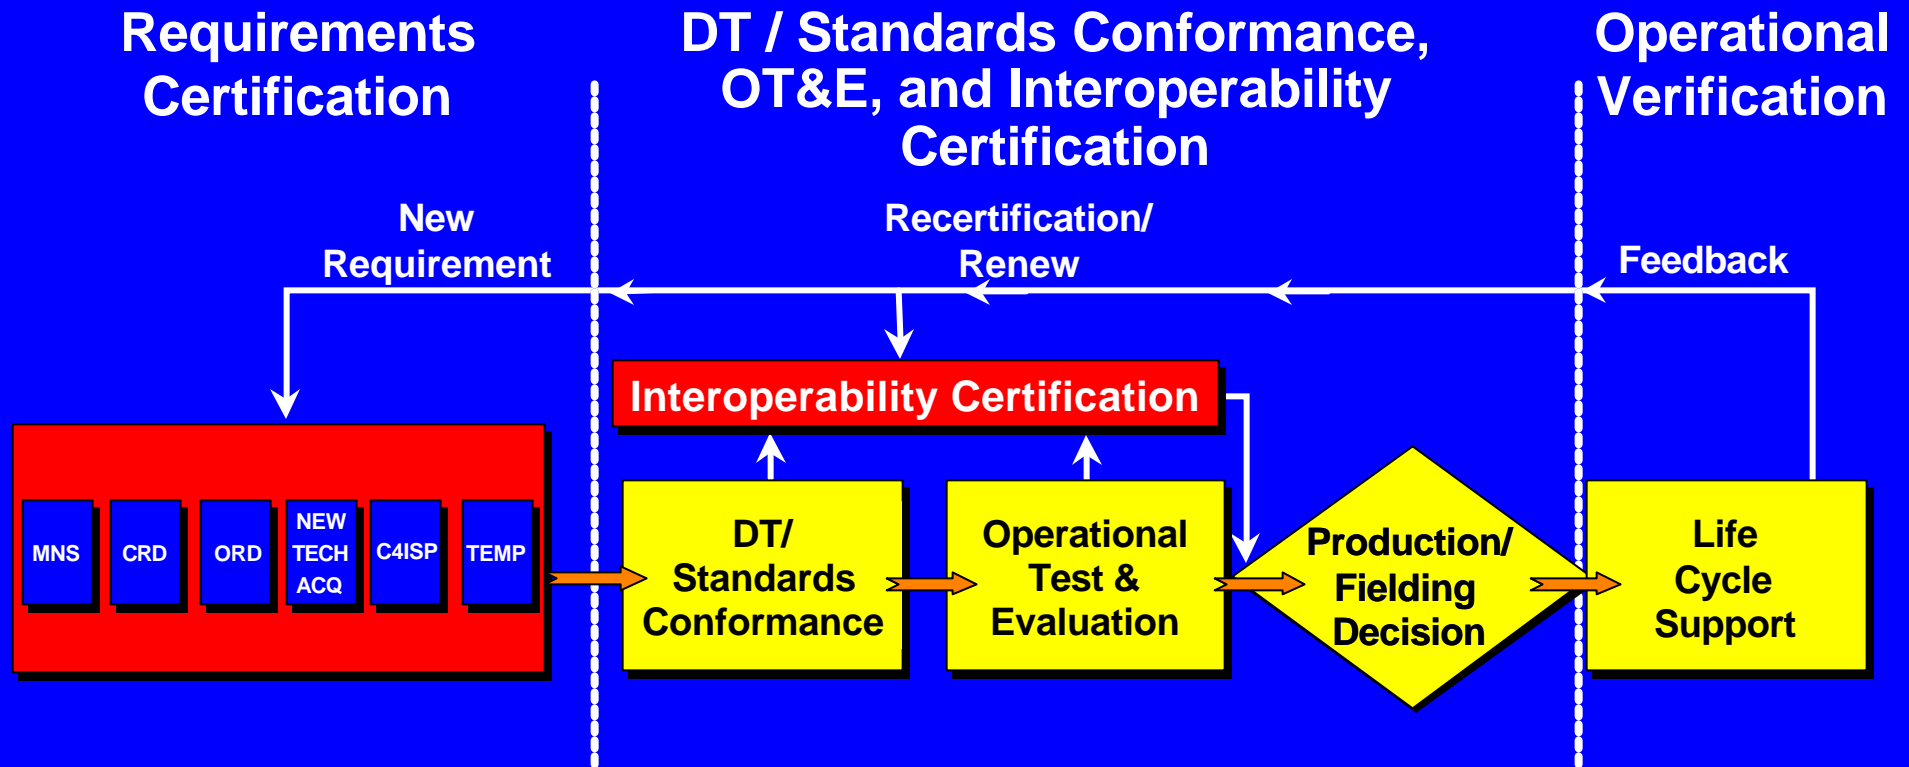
Requirements Certification

DT / Standards Conformance, OT&E, and Interoperability Certification

Operational Verification

New Requirement

Recertification/ Renew

Feedback

Interoperability Certification

MNS

CRD

ORD

NEW TECH ACQ

C4ISP

TEMP

DT/ Standards Conformance

Operational Test & Evaluation

Production/ Fielding Decision

Life Cycle Support